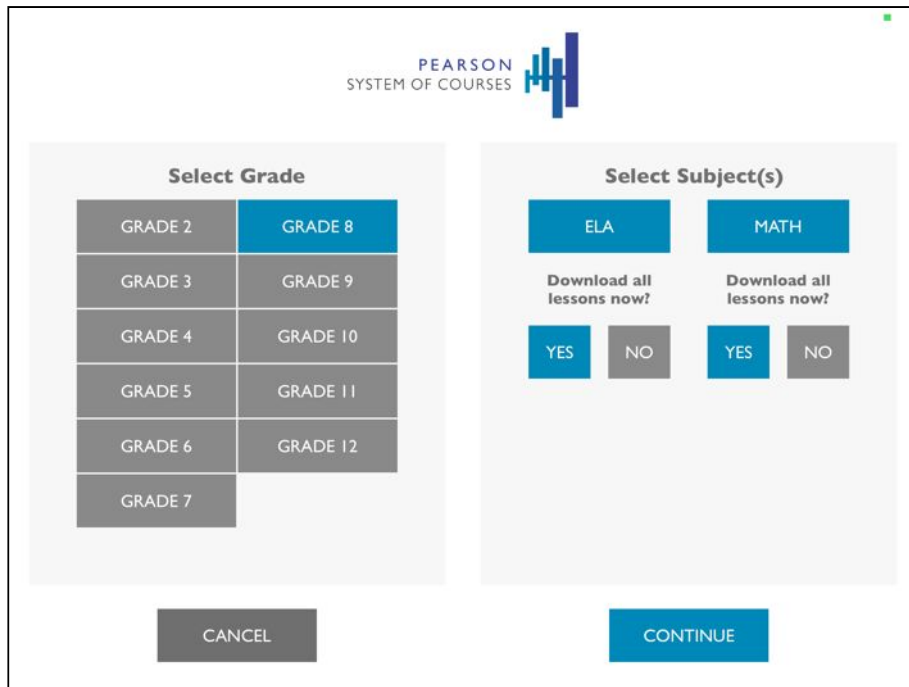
PEARSON
SYSTEM OF COURSES

Select Grade

| GRADE 2 | GRADE 8 |
|---|---|
| GRADE 3 | GRADE 9 |
| GRADE 4 | GRADE 10 |
| GRADE 5 | GRADE 11 |
| GRADE 6 | GRADE 12 |
| GRADE 7 | |

Select Subject(s)

ELA

Download all lessons now?

YES NO

MATH

Download all lessons now?

YES NO

CANCEL

CONTINUE